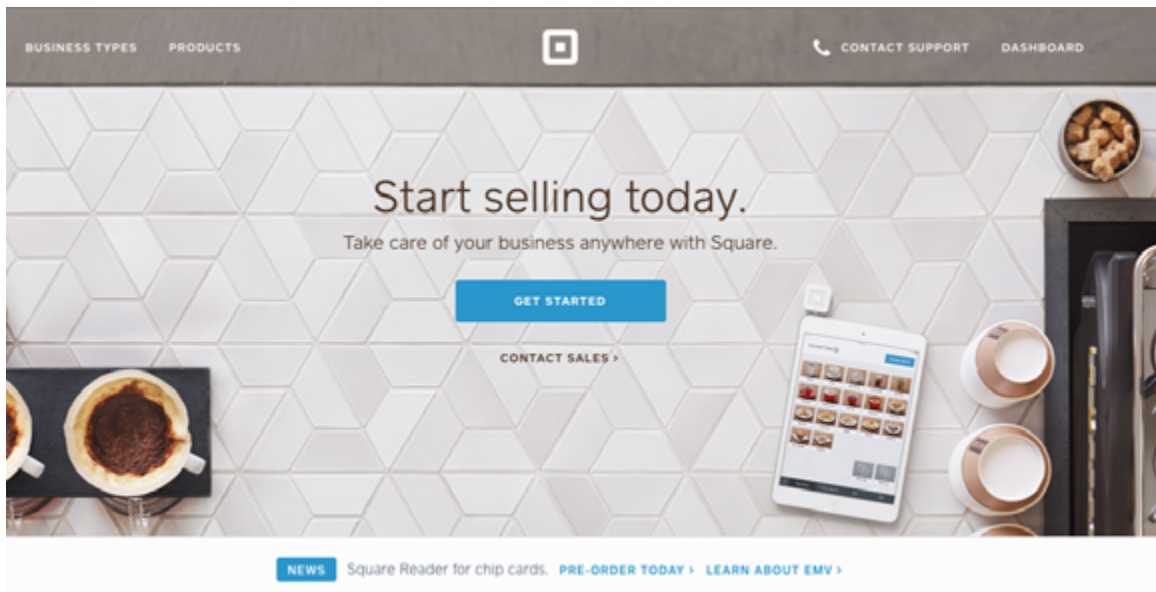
BUSINESS TYPES PRODUCTS

CONTACT SUPPORT DASHBOARD

Start selling today.

Take care of your business anywhere with Square.

GET STARTED

CONTACT SALES ›

NEWS Square Reader for chip cards. PRE-ORDER TODAY › LEARN ABOUT EMV ›